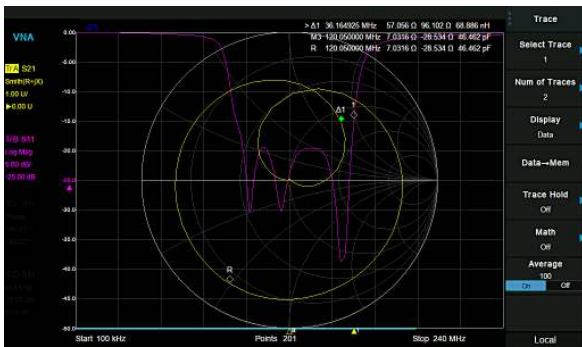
VNA

T/A S21
Smith(R+jX)
1.00 U/
▶0.00 U

T/B S11
Log Mag
5.00 dB/
-25.00 dB

0.00
-5.00
-10.0
-15.0
-20.0
-25.0
-30.0
-35.0
-40.0
-45.0
-50.0

> Δ1 36.164925 MHz 57.056 Ω 96.102 Ω 68.886 nH
M3 120.050000 MHz 7.0316 Ω -28.534 Ω 46.462 pF
R 120.050000 MHz 7.0316 Ω -28.534 Ω 46.462 pF

Δ1
1
R

Start 100 kHz
Points 201
Stop 240 MHz

Trace
Select Trace
1
Num of Traces
2
Display
Data
Data→Mem
Trace Hold
Off
Math
Off
Average
100
On Off
Local